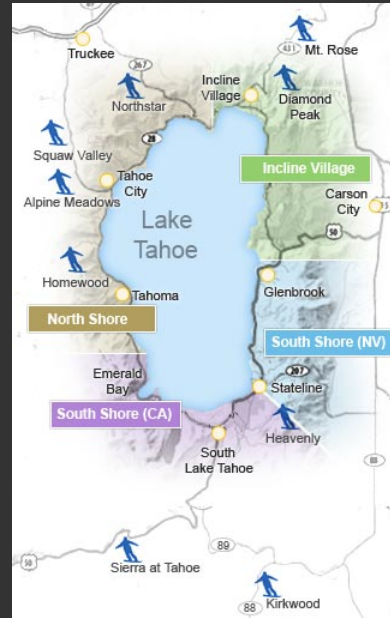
Truckee

267

431 Mt. Rose

Northstar

Incline Village

Diamond Peak

28

Squaw Valley

Tahoe City

Incline Village

Alpine Meadows

Carson City

Lake Tahoe

50

Homewood

Tahoma

Glenbrook

North Shore

South Shore (NV)

Emerald Bay

207

Stateline

South Shore (CA)

Heavenly

South Lake Tahoe

89

50

Sierra at Tahoe

88 Kirkwood